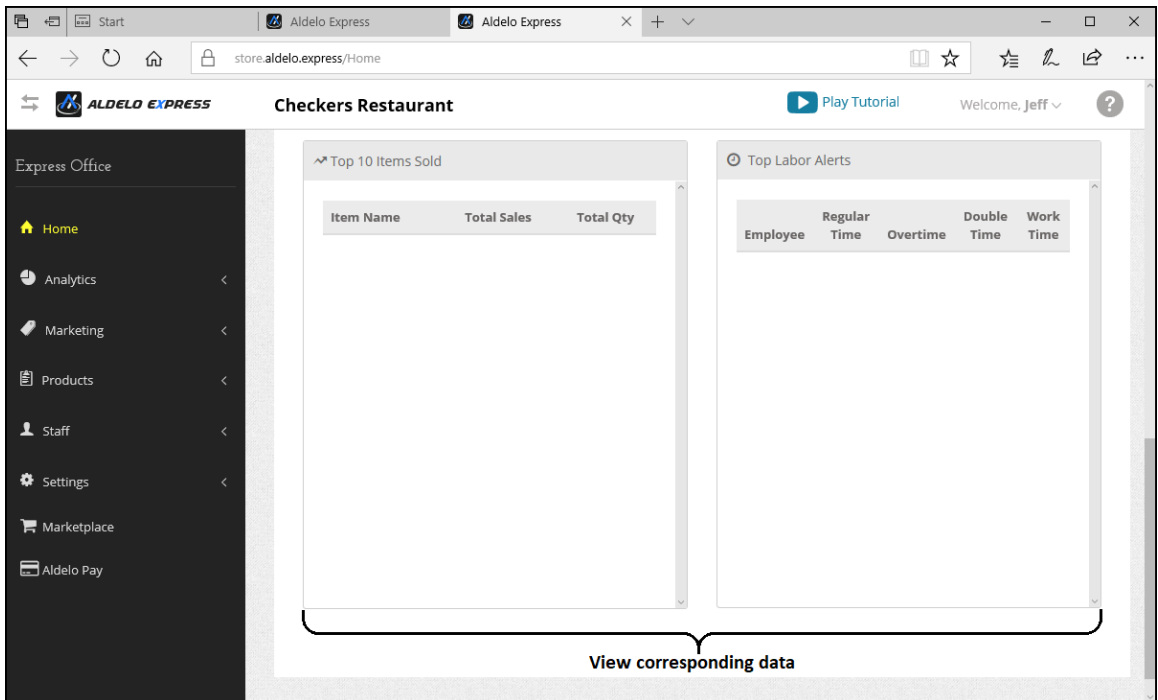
Start

Aldelo Express

Aldelo Express

store.aldelo.express/Home

ALDELO EXPRESS

Checkers Restaurant

Play Tutorial

Welcome, Jeff

Express Office

Home

Analytics

Marketing

Products

Staff

Settings

Marketplace

Aldelo Pay

Top 10 Items Sold

| Item Name | Total Sales | Total Qty |
|---|---|---|

Top Labor Alerts

| Employee | Regular Time | Overtime | Double Time | Work Time |
|---|---|---|---|---|

View corresponding data